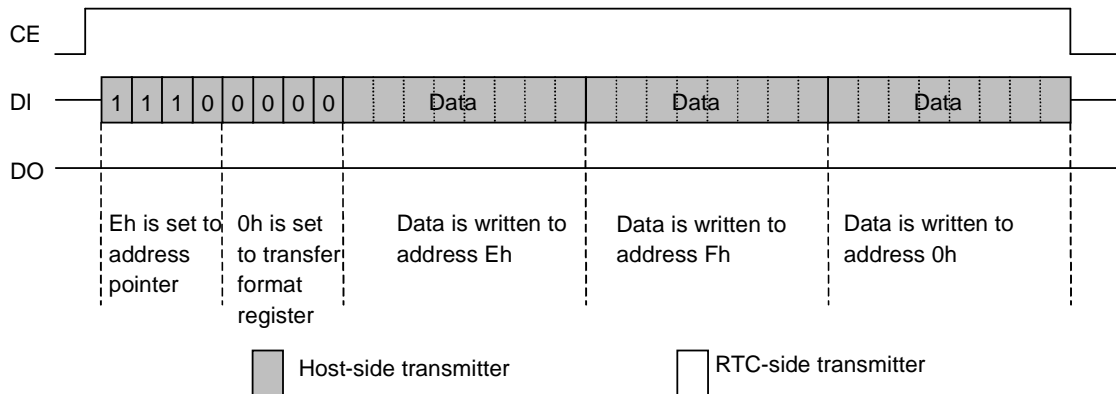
CE

DI 1 1 1 0 0 0 0 0 Data Data Data

DO

Eh is set to address pointer

0h is set to transfer format register

Data is written to address Eh

Data is written to address Fh

Data is written to address 0h

Host-side transmitter

RTC-side transmitter